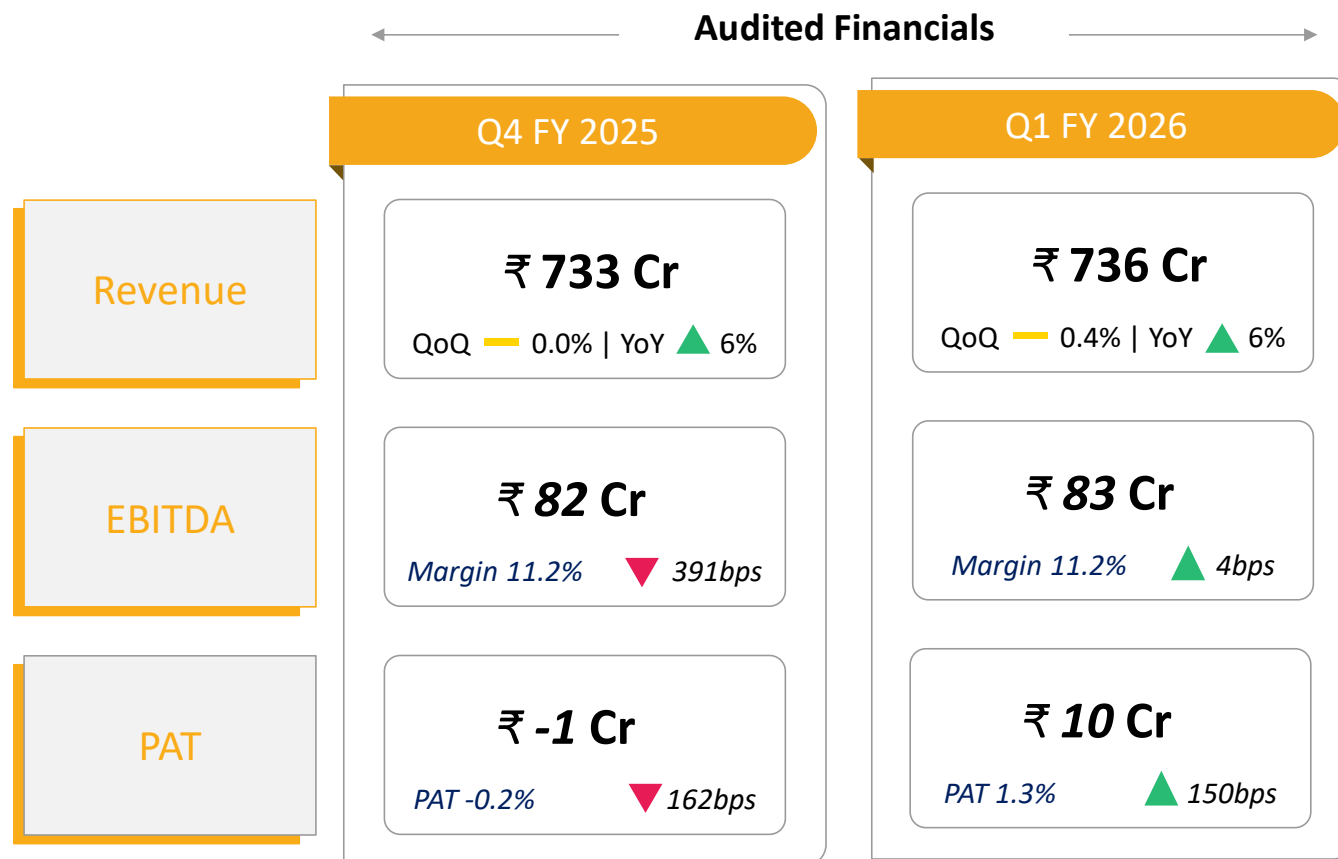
Audited Financials

Revenue

EBITDA

PAT

Q4 FY 2025

₹ 733 Cr

QoQ 0.0% | YoY 6%

₹ 82 Cr

Margin 11.2% 391bps

₹ -1 Cr

PAT -0.2% 162bps

Q1 FY 2026

₹ 736 Cr

QoQ 0.4% | YoY 6%

₹ 83 Cr

Margin 11.2% 4bps

₹ 10 Cr

PAT 1.3% 150bps